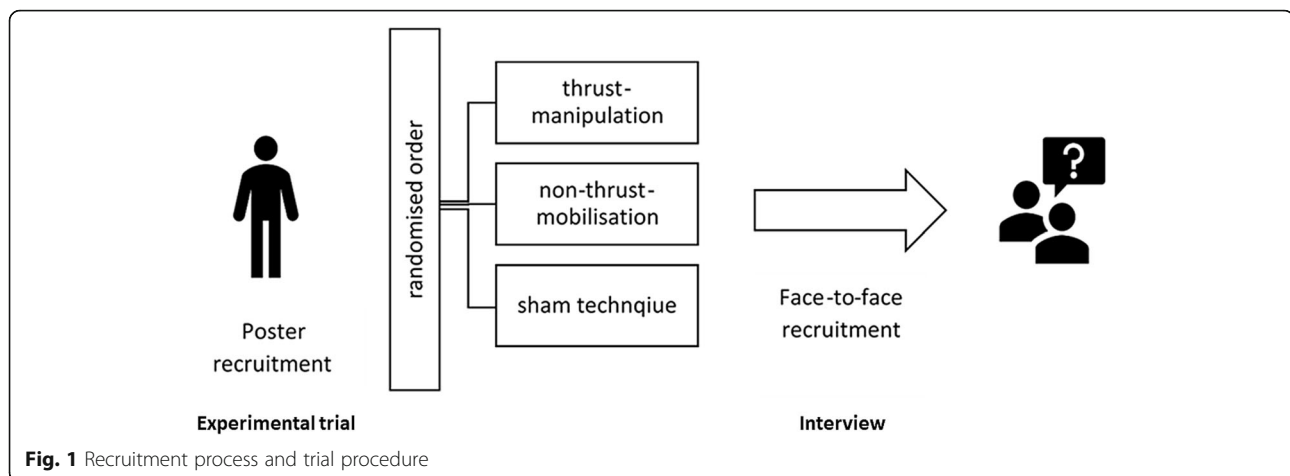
randomised order

thrust-manipulation

non-thrust-mobilisation

sham technqiue

Poster recruitment

Face-to-face recruitment

?

Experimental trial

Interview

**Fig. 1** Recruitment process and trial procedure